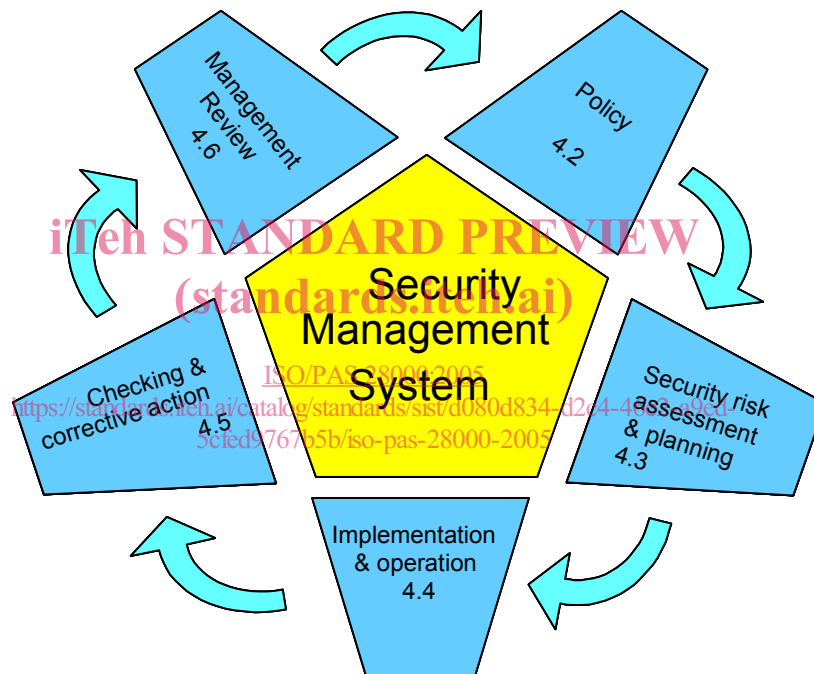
Management Review 4.6

Policy 4.2

iTeh STANDARD PREVIEW (standards.iteh.ai)

Security Management System

ISO/PAS 28000:2005

https://standards.iteh.ai/catalog/standards/sist/d080d834-d2c4-4683-a9ed-5cfed9767b5b/iso-pas-28000-2005

Checking & corrective action 4.5

Security risk assessment & planning 4.3

Implementation & operation 4.4